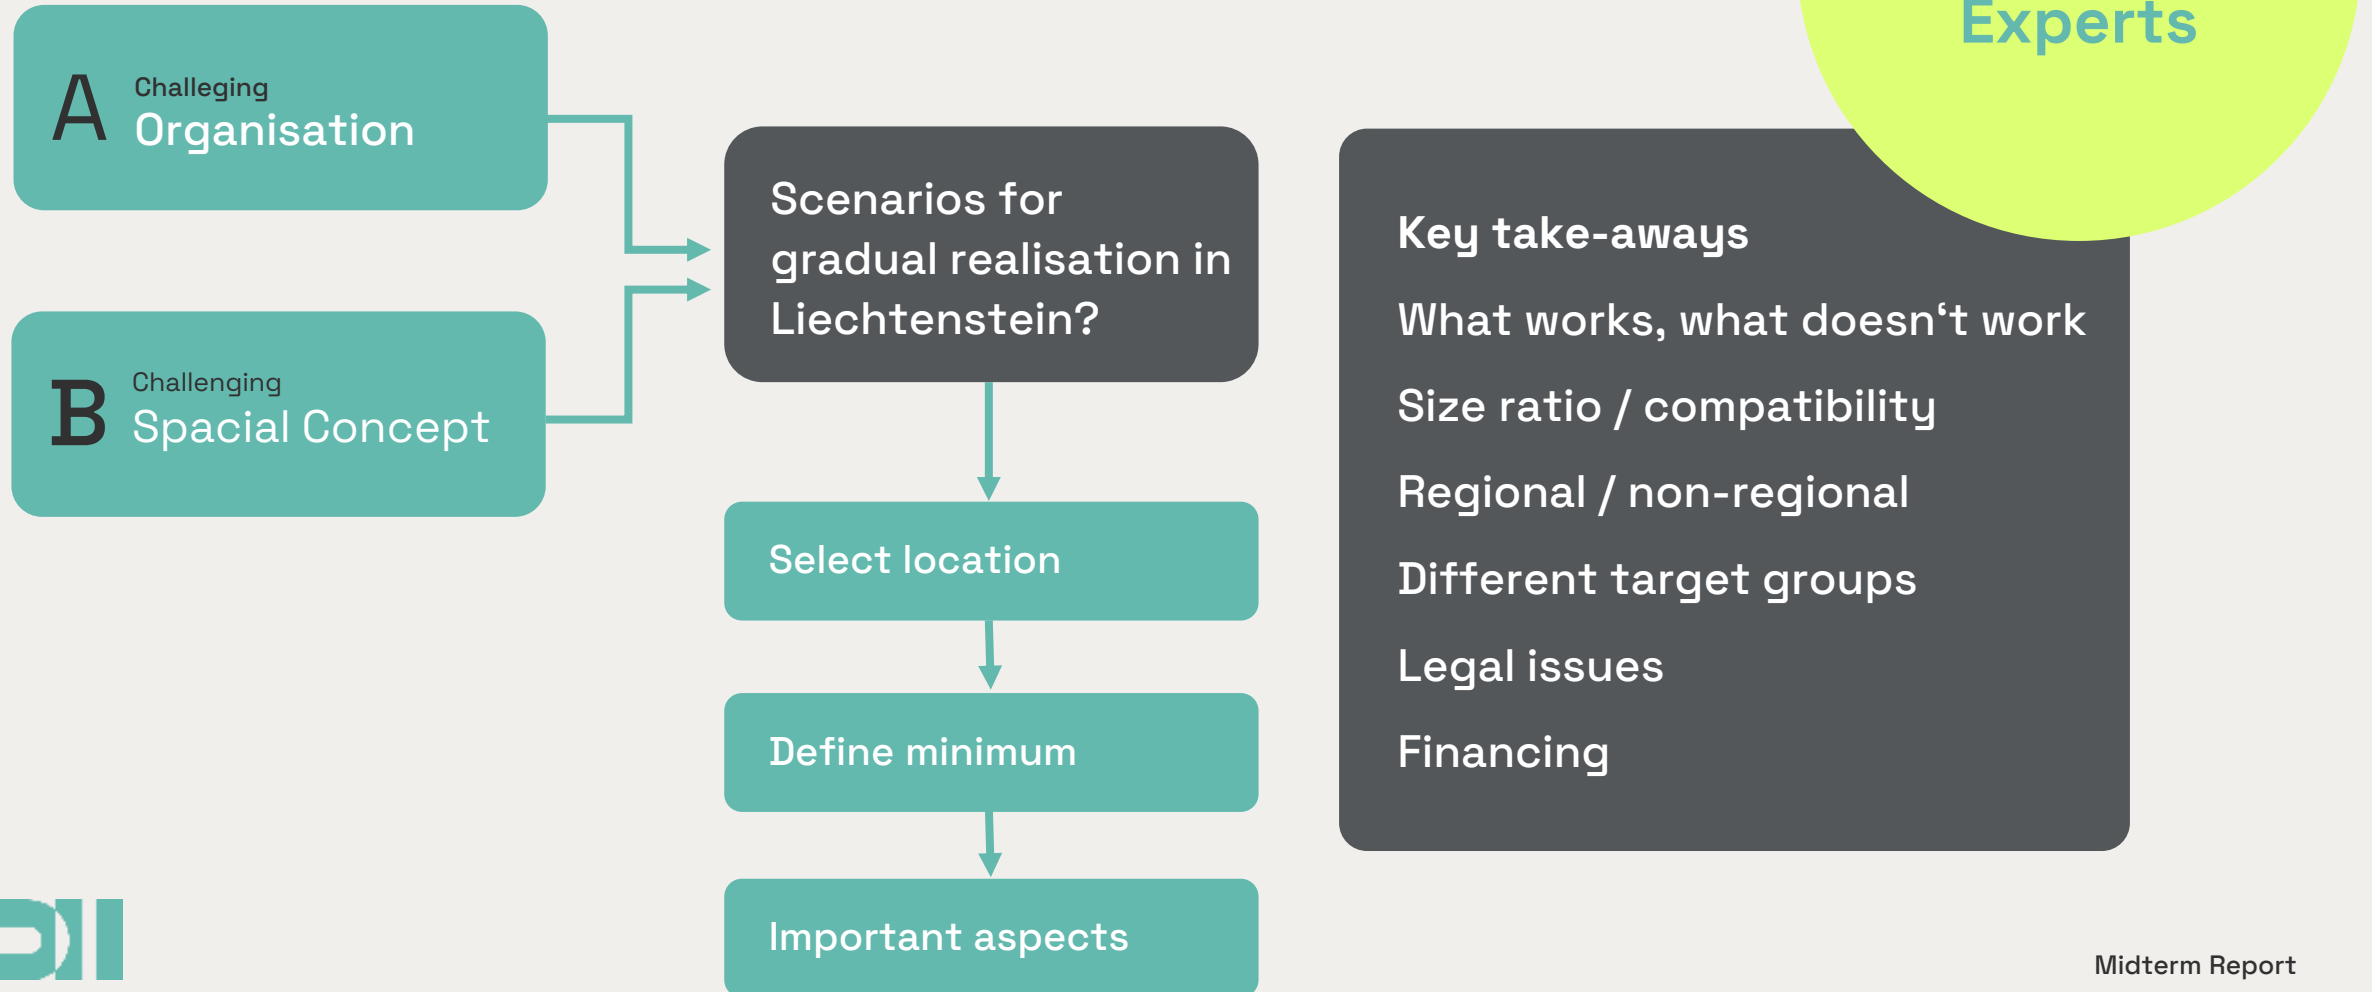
Experts

A Challeging
Organisation

B Challenging
Spacial Concept

Scenarios for gradual realisation in Liechtenstein?

Select location

Define minimum

Important aspects

Key take-aways

What works, what doesn‘t work

Size ratio / compatibility

Regional / non-regional

Different target groups

Legal issues

Financing

Midterm Report